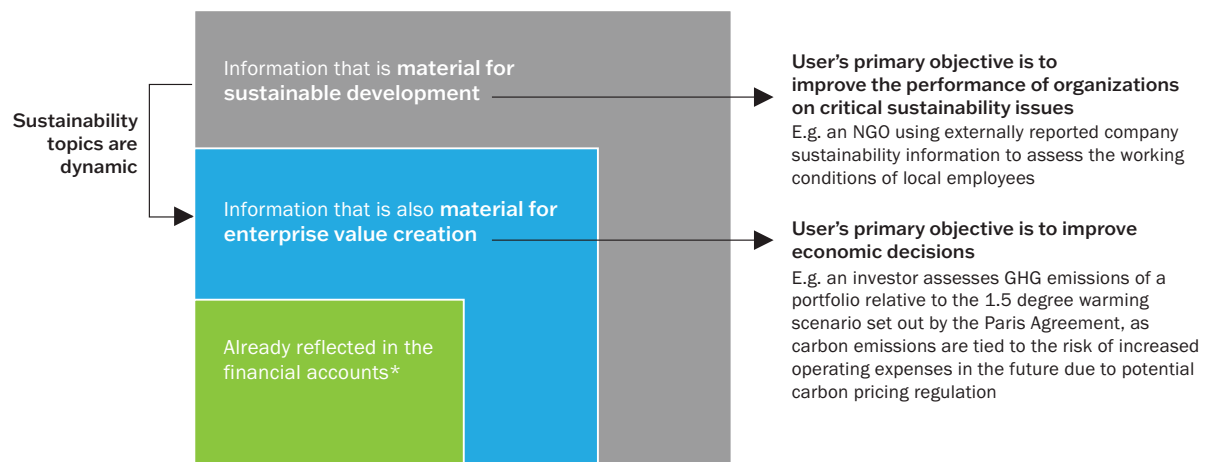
Sustainability topics are dynamic

Information that is **material for sustainable development**

Information that is also **material for enterprise value creation**

Already reflected in the financial accounts*

User's primary objective is to improve the performance of organizations on critical sustainability issues

E.g. an NGO using externally reported company sustainability information to assess the working conditions of local employees

User's primary objective is to improve economic decisions

E.g. an investor assesses GHG emissions of a portfolio relative to the 1.5 degree warming scenario set out by the Paris Agreement, as carbon emissions are tied to the risk of increased operating expenses in the future due to potential carbon pricing regulation